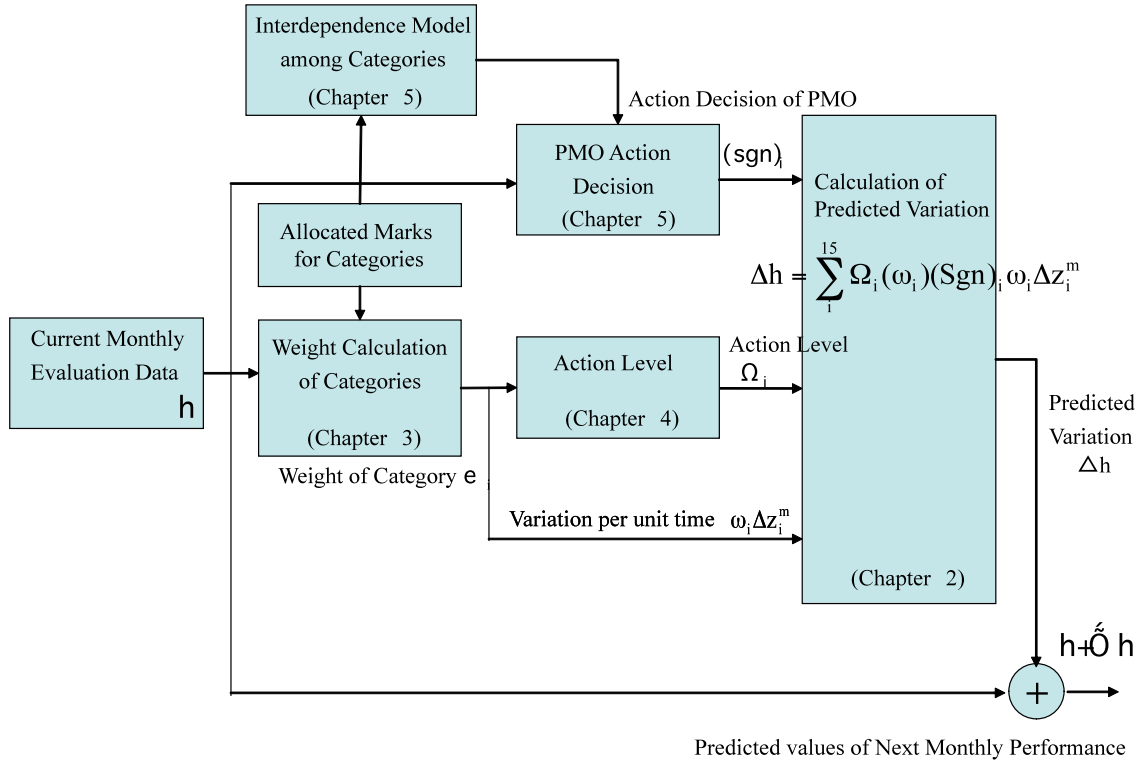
Interdependence Model among Categories (Chapter 5)

Action Decision of PMO

PMO Action Decision (Chapter 5)

$(sgn)_i$

Calculation of Predicted Variation

$\Delta h = \sum_{i}^{15} \Omega_i(\omega_i)(Sgn)_i \omega_i \Delta z_i^m$

Allocated Marks for Categories

Current Monthly Evaluation Data
h

Weight Calculation of Categories (Chapter 3)

Action Level (Chapter 4)

Action Level
$\Omega_i$

Weight of Category $e_i$

Variation per unit time $\omega_i \Delta z_i^m$

(Chapter 2)

Predicted Variation
$\Delta h$

h+Ố h

+

Predicted values of Next Monthly Performance